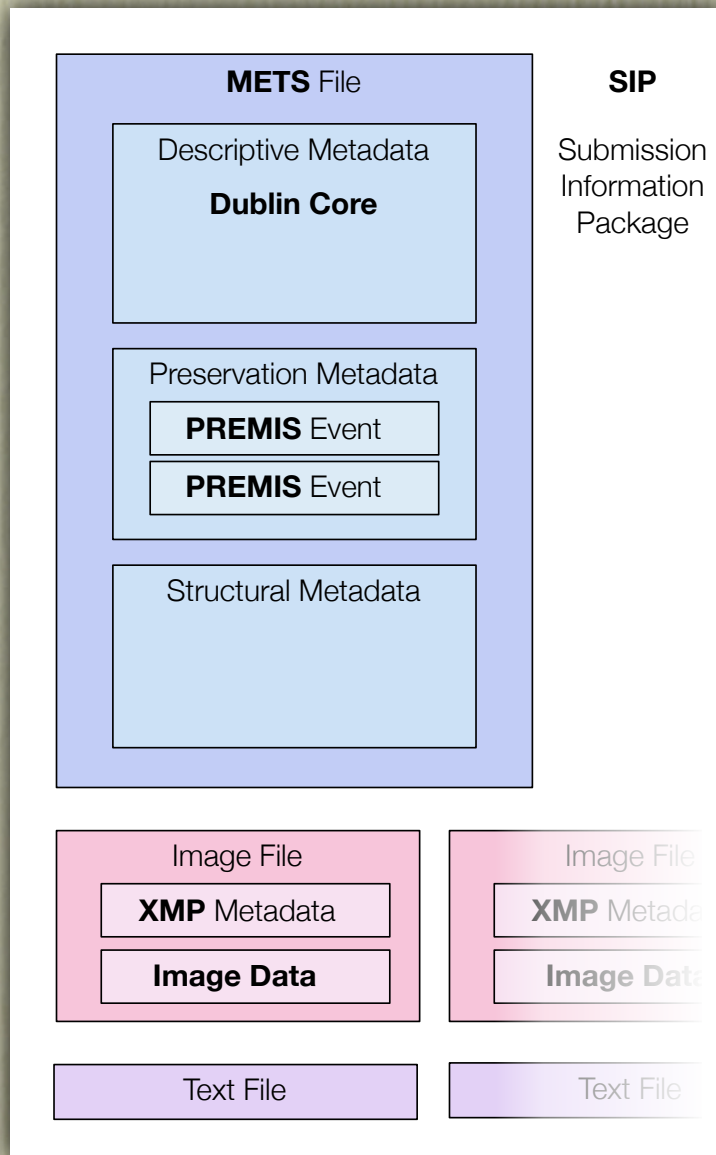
**METS** File

Descriptive Metadata

**Dublin Core**

Preservation Metadata

**PREMIS** Event

**PREMIS** Event

Structural Metadata

**SIP**

Submission Information Package

Image File

**XMP** Metadata

**Image Data**

Image File

**XMP** Metada

**Image Data**

Text File

Text File